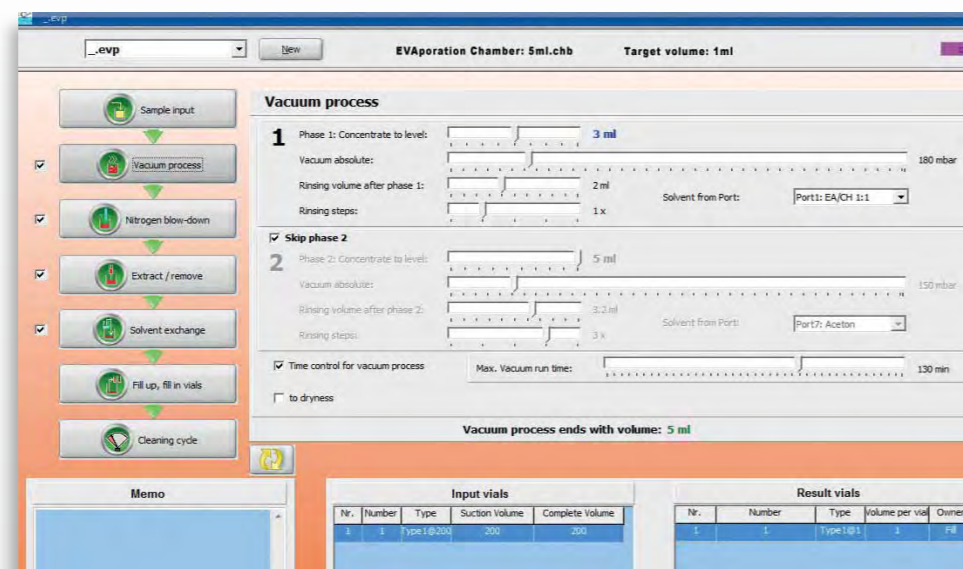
_.evp

_.evp
New
EVAporation Chamber: 5ml.chb
Target volume: 1ml

Sample input
Vacuum process
Nitrogen blow-down
Extract / remove
Solvent exchange
Fill up, fill in vials
Cleaning cycle

Vacuum process

1
Phase 1: Concentrate to level: 3 ml
Vacuum absolute: 180 mbar
Rinsing volume after phase 1: 2 ml
Solvent from Port: Port1: EA/CH 1:1
Rinsing steps: 1 x

Skip phase 2
2
Phase 2: Concentrate to level: 5 ml
Vacuum absolute: 150 mbar
Rinsing volume after phase 2: 3.2 ml
Solvent from Port: Port7: Aceton
Rinsing steps: 3 x

Time control for vacuum process
Max. Vacuum run time: 130 min
to dryness

Vacuum process ends with volume: 5 ml

Memo

Input vials

| Nr. | Number | Type | Suction Volume | Complete Volume |
|---|---|---|---|---|
| 1 | 1 | Type1@200 | 200 | 200 |

Result vials

| Nr. | Number | Type | Volume per vial | Owner |
|---|---|---|---|---|
| 1 | 1 | Type1@1 | 1 | Fill |